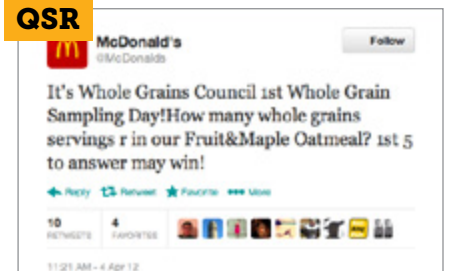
QSR

McDonald's
@McDonalds

Follow

It's Whole Grains Council 1st Whole Grain Sampling Day!How many whole grains servings r in our Fruit&Maple Oatmeal? 1st 5 to answer may win!

Reply Retweet Favorite More

10 RETWEETS 4 FAVORITES

11:21 AM - 4 Apr 12